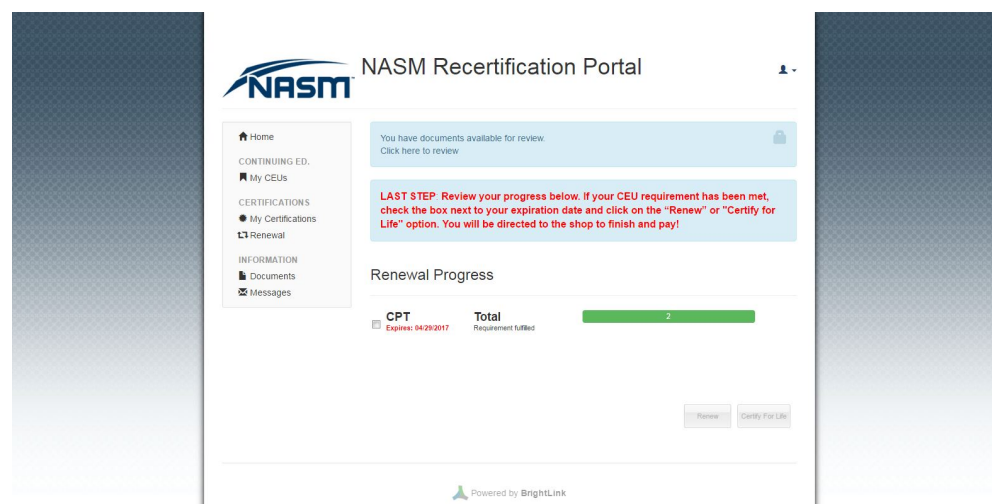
NASM

NASM Recertification Portal

Home

CONTINUING ED.

My CEUs

CERTIFICATIONS

My Certifications

Renewal

INFORMATION

Documents

Messages

You have documents available for review.
Click here to review

LAST STEP: Review your progress below. If your CEU requirement has been met, check the box next to your expiration date and click on the "Renew" or "Certify for Life" option. You will be directed to the shop to finish and pay!

Renewal Progress

| CPT Expires: 04/29/2017 | Total Requirement fulfilled | 2 |
|---|---|---|

Renew Certify For Life

Powered by BrightLink